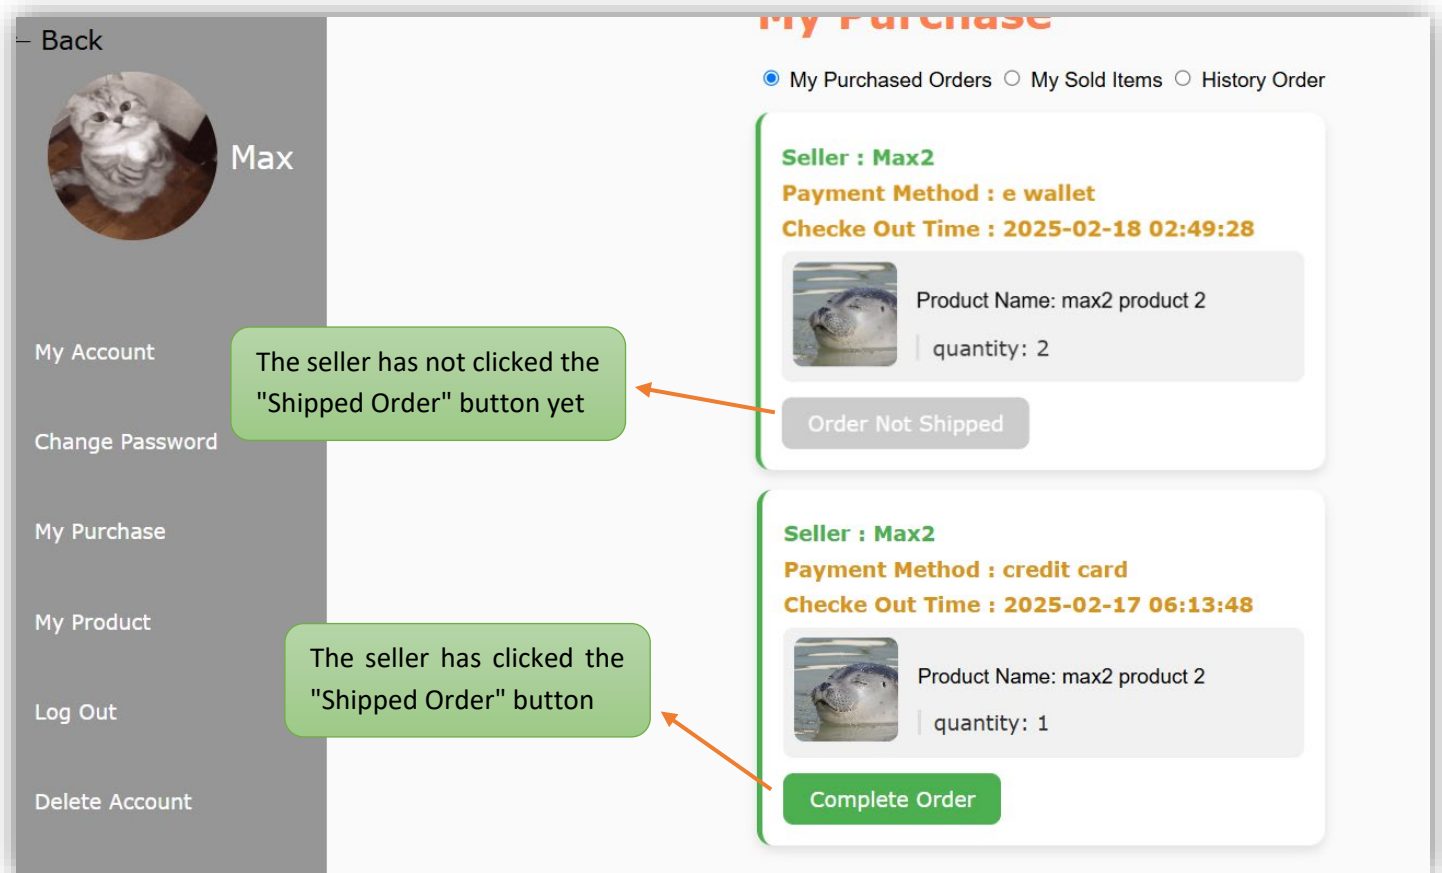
← Back

Max

My Account

Change Password

My Purchase

My Product

Log Out

Delete Account

My Purchase

My Purchased Orders My Sold Items History Order

Seller : Max2
Payment Method : e wallet
Checke Out Time : 2025-02-18 02:49:28

Product Name: max2 product 2
quantity: 2

Order Not Shipped

The seller has not clicked the "Shipped Order" button yet

Seller : Max2
Payment Method : credit card
Checke Out Time : 2025-02-17 06:13:48

Product Name: max2 product 2
quantity: 1

Complete Order

The seller has clicked the "Shipped Order" button